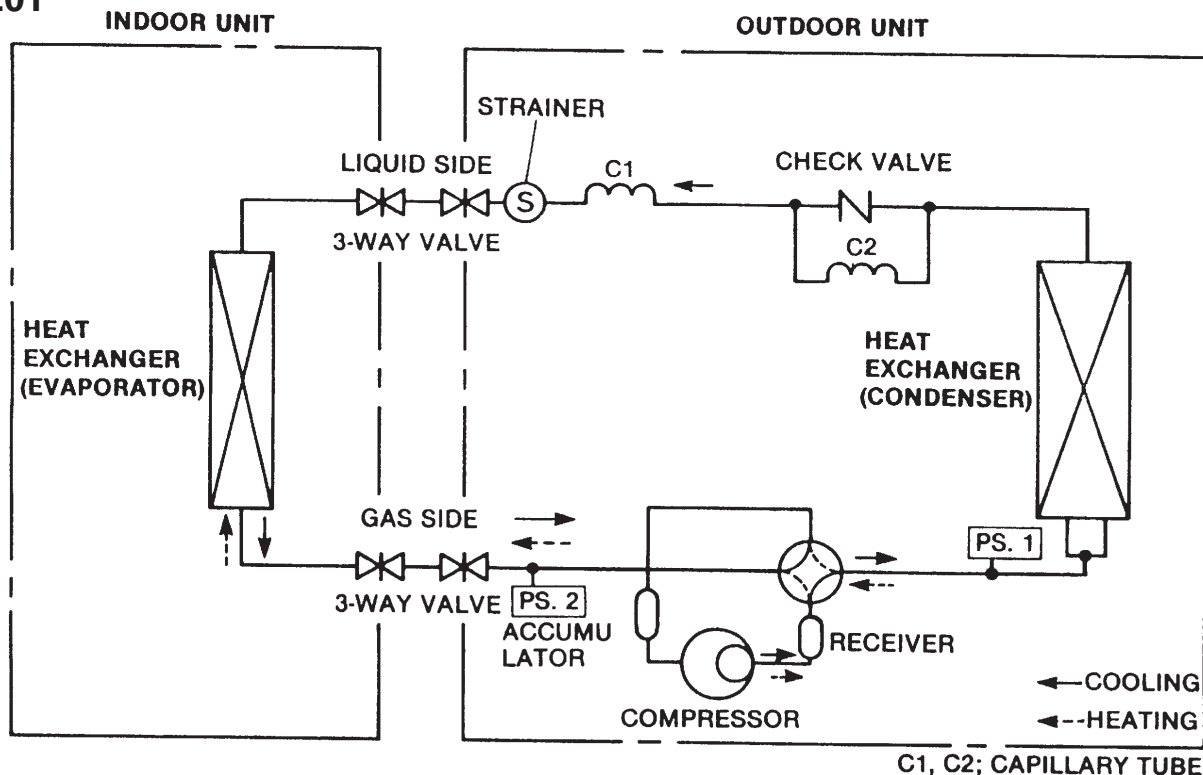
.01

INDOOR UNIT

OUTDOOR UNIT

STRAINER

LIQUID SIDE

C1

CHECK VALVE

3-WAY VALVE

C2

HEAT EXCHANGER (EVAPORATOR)

HEAT EXCHANGER (CONDENSER)

GAS SIDE

PS. 1

3-WAY VALVE

PS. 2

ACCUMU LATOR

RECEIVER

COMPRESSOR

COOLING

HEATING

C1, C2; CAPILLARY TUBE